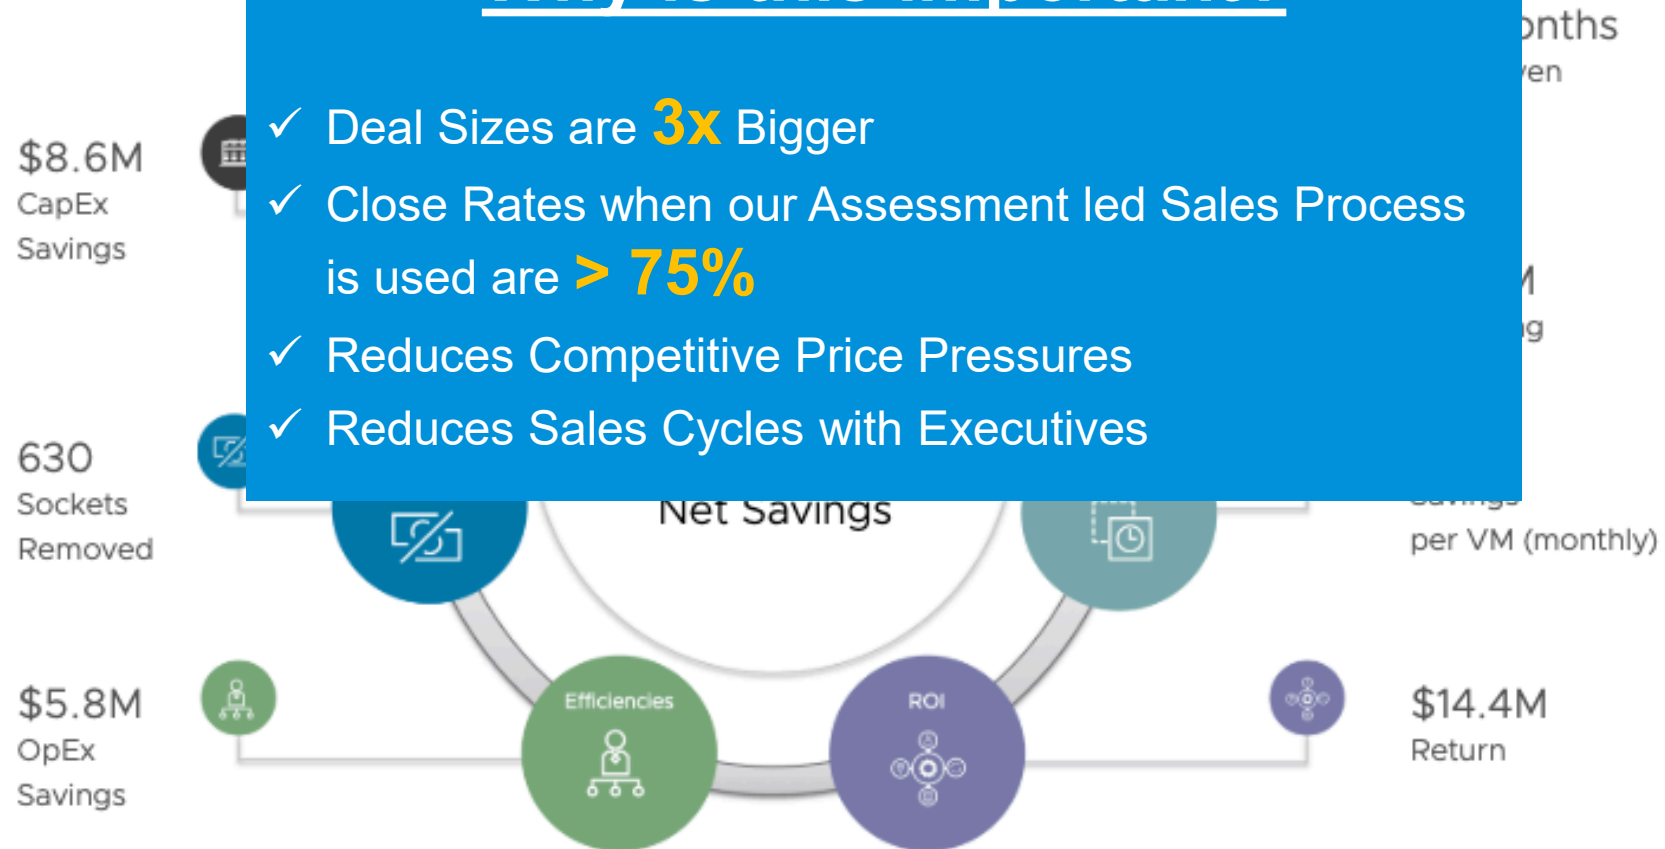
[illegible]

✓ Deal Sizes are 3x Bigger

✓ Close Rates when our Assessment led Sales Process is used are > 75%

✓ Reduces Competitive Price Pressures

✓ Reduces Sales Cycles with Executives

$8.6M
CapEx
Savings

630
Sockets
Removed

$5.8M
OpEx
Savings

onths
en

M
g

per VM (monthly)

$14.4M
Return

Net Savings

Efficiencies

ROI